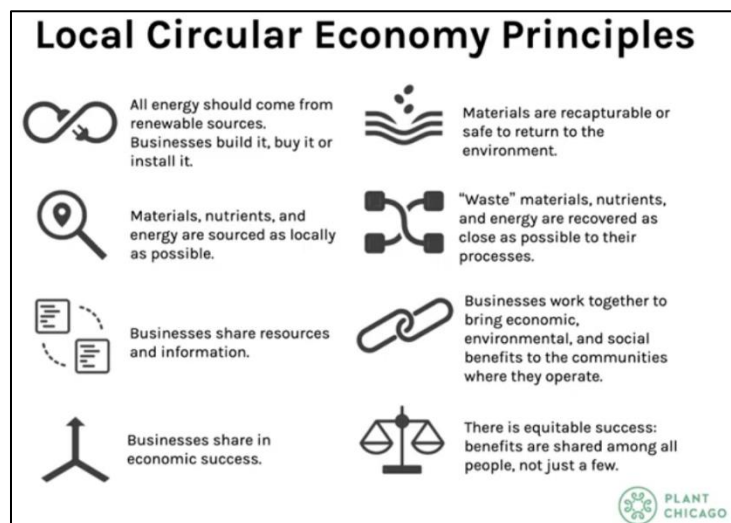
Local Circular Economy Principles

All energy should come from renewable sources. Businesses build it, buy it or install it.

Materials are recapturable or safe to return to the environment.

Materials, nutrients, and energy are sourced as locally as possible.

"Waste" materials, nutrients, and energy are recovered as close as possible to their processes.

Businesses share resources and information.

Businesses work together to bring economic, environmental, and social benefits to the communities where they operate.

Businesses share in economic success.

There is equitable success: benefits are shared among all people, not just a few.

PLANT CHICAGO